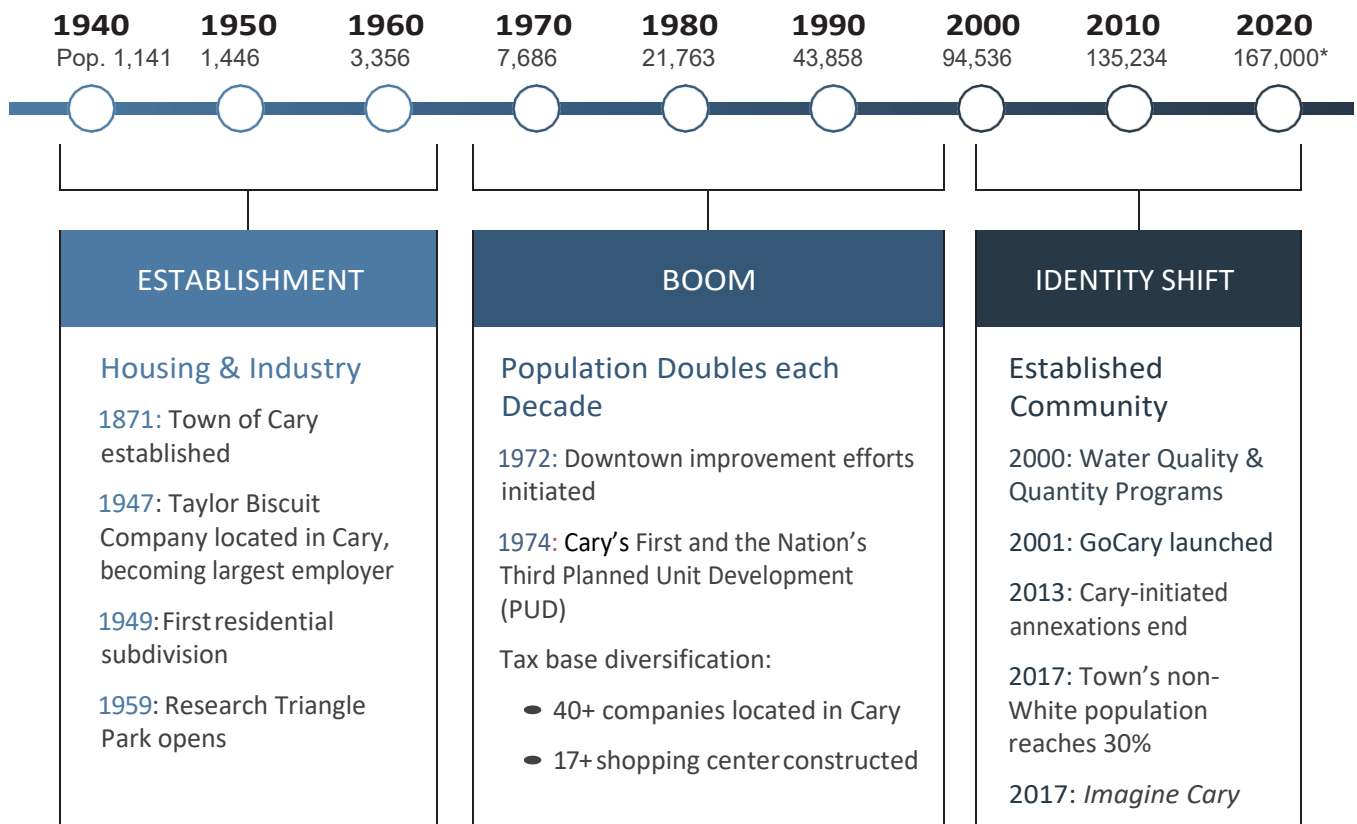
1940
Pop. 1,141

1950
1,446

1960
3,356

1970
7,686

1980
21,763

1990
43,858

2000
94,536

2010
135,234

2020
167,000*

ESTABLISHMENT

Housing & Industry

1871: Town of Cary established

1947: Taylor Biscuit Company located in Cary, becoming largest employer

1949: First residential subdivision

1959: Research Triangle Park opens

BOOM

Population Doubles each Decade

1972: Downtown improvement efforts initiated

1974: Cary's First and the Nation's Third Planned Unit Development (PUD)

Tax base diversification:

- 40+ companies located in Cary
- 17+ shopping center constructed

IDENTITY SHIFT

Established Community

2000: Water Quality & Quantity Programs

2001: GoCary launched

2013: Cary-initiated annexations end

2017: Town's non-White population reaches 30%

2017: *Imagine Cary*